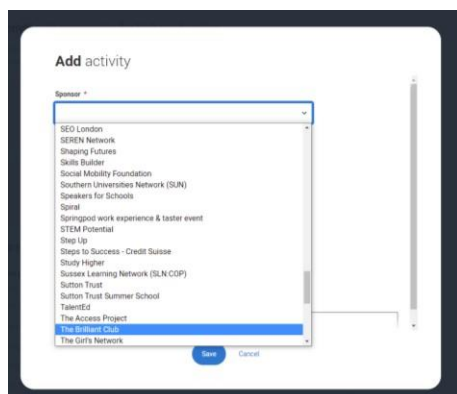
Add activity

Sponsor *

SEO London
SEREN Network
Shaping Futures
Skills Builder
Social Mobility Foundation
Southern Universities Network (SUN)
Speakers for Schools
Spiral
Springpod work experience & taster event
STEM Potential
Step Up
Steps to Success - Credit Suisse
Study Higher
Sussex Learning Network (SLN COP)
Sutton Trust
Sutton Trust Summer School
TalentEd
The Access Project
The Brilliant Club
The Girl's Network

Save Cancel